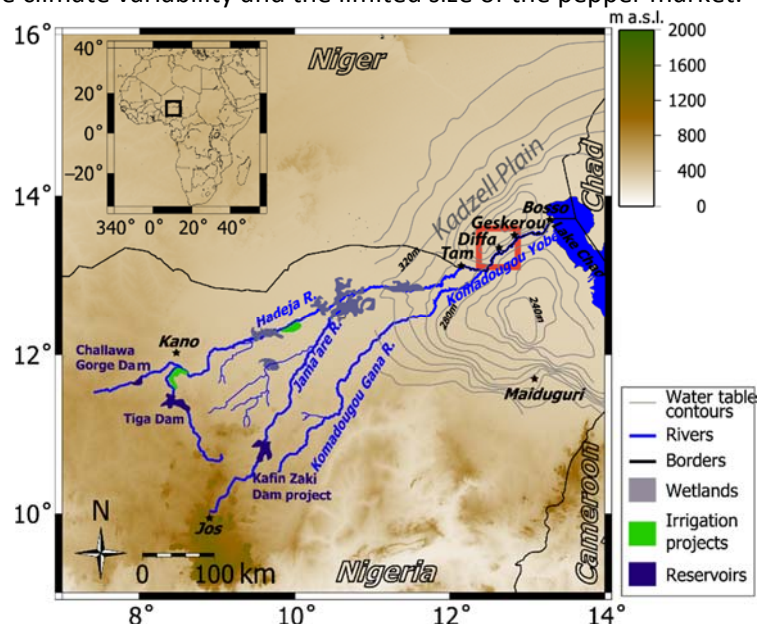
e climate variability and the limited size of the pepper market.

16°
14°
12°
10°
8°
10°
12°
14°

40°
20°
0°
−20°
340° 0° 20° 40°

Niger
Kadzell Plain
Chad
Bosso
Geskerou
Diffa
Tam
Lake Chad
Komadougou Yobe
320m
280m
240m
Hadeja R.
Jama'are R.
Komadougou Gana R.
Kano
Challawa Gorge Dam
Tiga Dam
Kafin Zaki Dam project
Jos
Maiduguri
Nigeria
Cameroon
N
0 100 km

m a.s.l.
2000
1600
1200
800
400
0

Water table contours
Rivers
Borders
Wetlands
Irrigation projects
Reservoirs